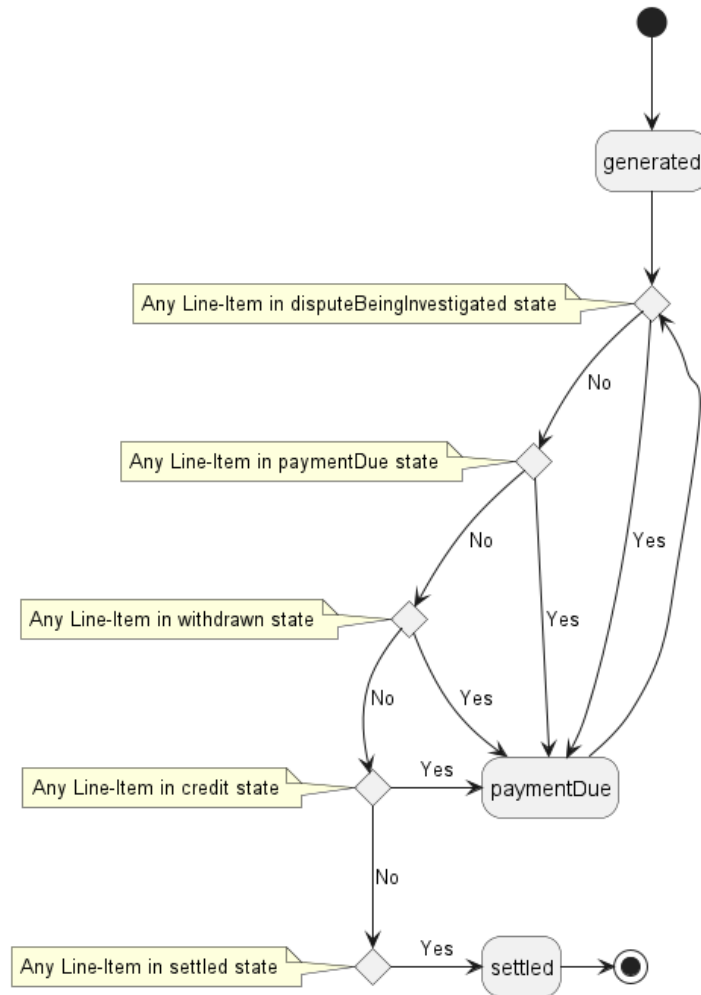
generated

Any Line-Item in disputeBeingInvestigated state

No

Yes

Any Line-Item in paymentDue state

No

Yes

Any Line-Item in withdrawn state

No

Yes

Any Line-Item in credit state

Yes

paymentDue

No

Any Line-Item in settled state

Yes

settled